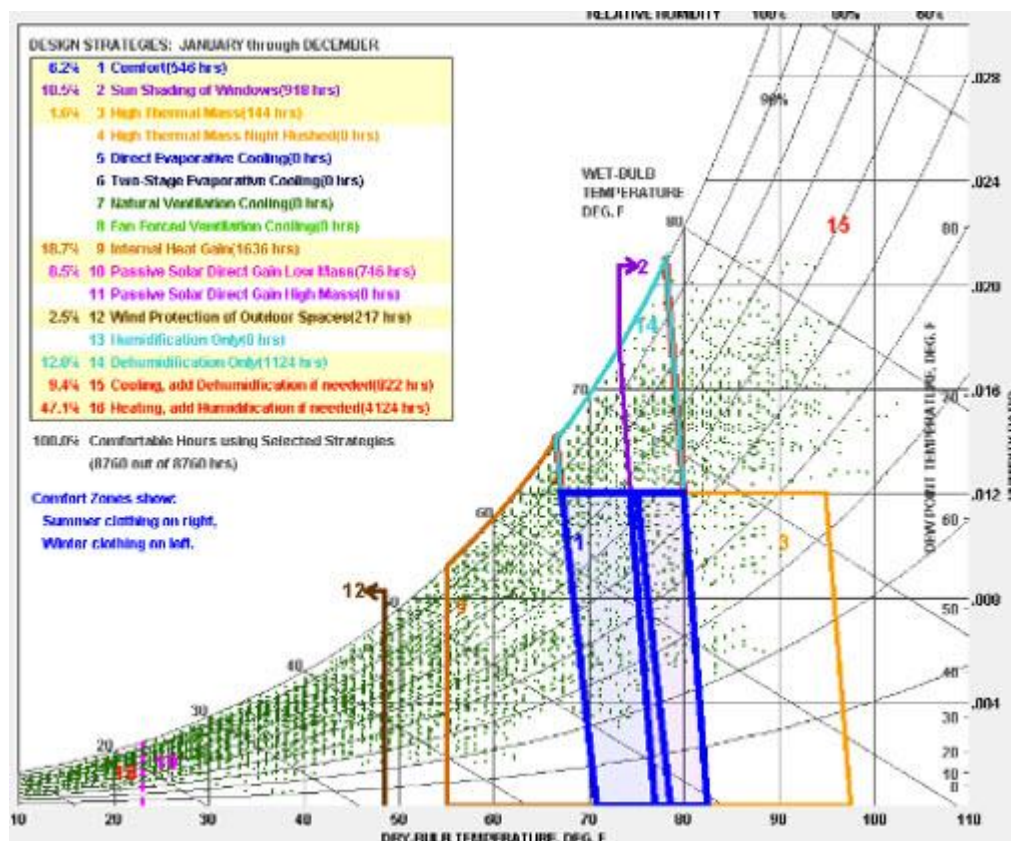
RELATIVE HUMIDITY 100% 80% 60%

DESIGN STRATEGIES: JANUARY through DECEMBER

6.2% 1 Comfort(546 hrs)
10.5% 2 Sun Shading of Windows(918 hrs)
1.6% 3 High Thermal Mass(144 hrs)
4 High Thermal Mass Night Flushed(0 hrs)
5 Direct Evaporative Cooling(0 hrs)
6 Two-Stage Evaporative Cooling(0 hrs)
7 Natural Ventilation Cooling(0 hrs)
8 Fan Forced Ventilation Cooling(0 hrs)
18.7% 9 Internal Heat Gain(1636 hrs)
8.5% 10 Passive Solar Direct Gain Low Mass(746 hrs)
11 Passive Solar Direct Gain High Mass(0 hrs)
2.5% 12 Wind Protection of Outdoor Spaces(217 hrs)
13 Humidification Only(0 hrs)
12.8% 14 Dehumidification Only(1124 hrs)
9.4% 15 Cooling, add Dehumidification if needed(822 hrs)
47.1% 16 Heating, add Humidification if needed(4124 hrs)

100.0% Comfortable Hours using Selected Strategies (8760 out of 8760 hrs)

Comfort Zones show:
Summer clothing on right,
Winter clothing on left.

WET-BULB TEMPERATURE DEG. F

90%

.028
.024
.020
.016
.012
.008
.004

80
70
60
50
40
30
20
10
0

DEW POINT TEMPERATURE, DEG. F

15
2
14
1
3
9
12
16
10

80
70
60
50
40
30
20

10 20 30 40 50 60 70 80 90 100 110
DRY-BULB TEMPERATURE, DEG. F